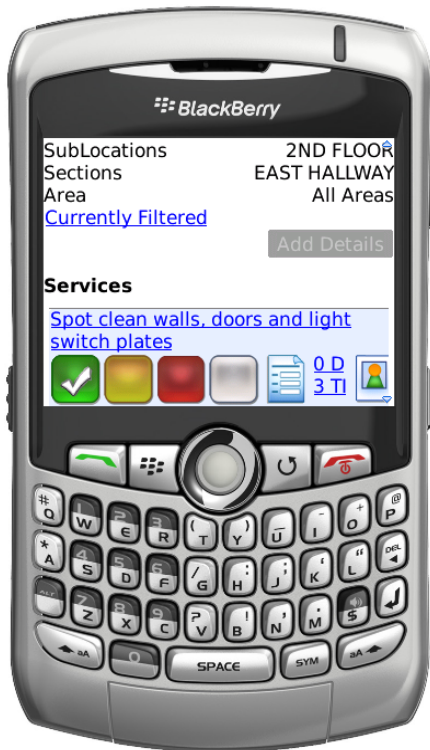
BlackBerry

SubLocations 2ND FLOOR
Sections EAST HALLWAY
Area All Areas
Currently Filtered

Add Details

Services

Spot clean walls, doors and light switch plates

0 D
3 TI

# W E R T Y U I O P @
* A S D F G H J K L DEL
ALT Z X C V B N M $ 
aA 0 SPACE SYM aA